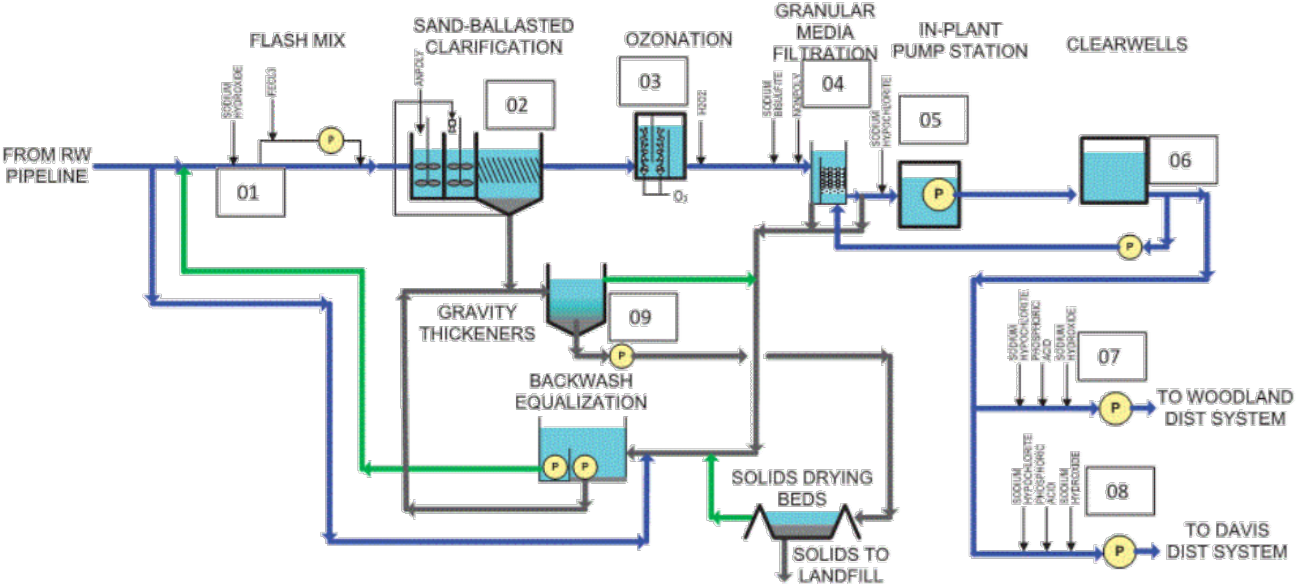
FLASH MIX

SAND-BALLASTED CLARIFICATION

OZONATION

GRANULAR MEDIA FILTRATION

IN-PLANT PUMP STATION

CLEARWELLS

SODIUM HYDROXIDE

FECL3

P

FROM RW PIPELINE

01

ANPOLY

SOI

02

03

H2O2

$O_3$

SODIUM BISULFITE

NONPOLY

04

SODIUM HYPOCHLORITE

05

P

06

P

GRAVITY THICKENERS

09

P

BACKWASH EQUALIZATION

P

P

SOLIDS DRYING BEDS

SOLIDS TO LANDFILL

SODIUM HYPOCHLORITE

PHOSPHORIC ACID

SODIUM HYDROXIDE

07

P

TO WOODLAND DIST SYSTEM

SODIUM HYPOCHLORITE

PHOSPHORIC ACID

SODIUM HYDROXIDE

08

P

TO DAVIS DIST SYSTEM